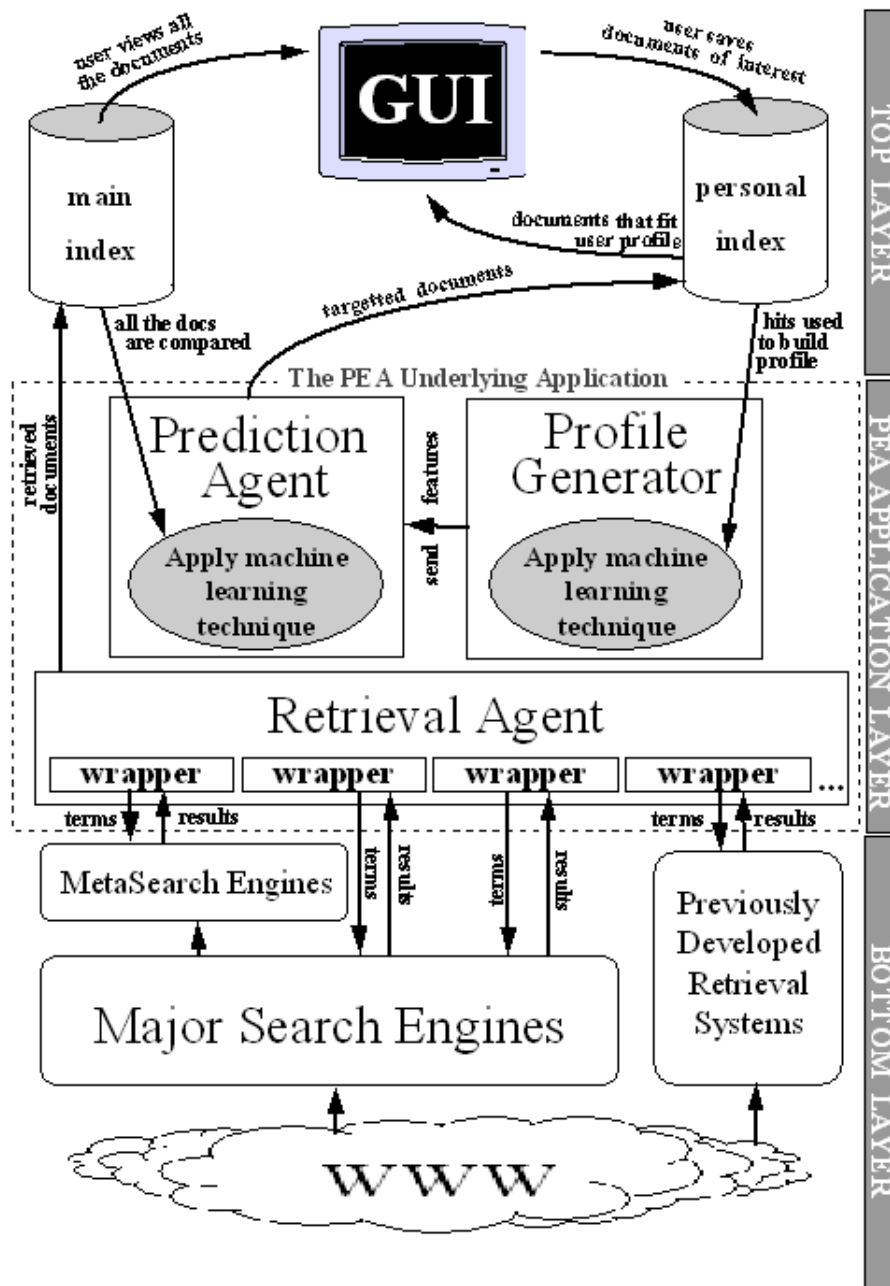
user views all the documents

GUI

user saves documents of interest

main index

personal index

documents that fit user profile

targetted documents

all the docs are compared

hits used to build profile

The PEA Underlying Application

retrieved documents

Prediction Agent

Apply machine learning technique

send features

Profile Generator

Apply machine learning technique

Retrieval Agent

wrapper

wrapper

wrapper

wrapper

...

terms

results

terms

results

terms

results

terms

results

MetaSearch Engines

Major Search Engines

Previously Developed Retrieval Systems

WWW

TOP LAYER

PEA APPLICATION LAYER

BOTTOM LAYER